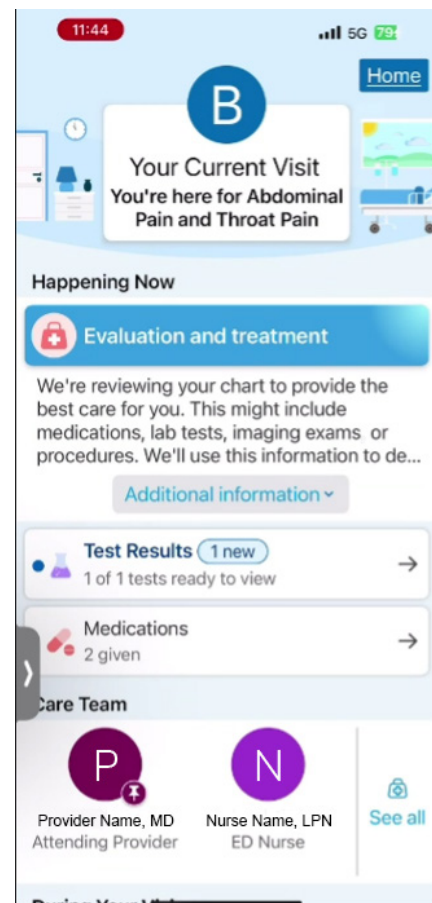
11:44

5G 79

Home

B

Your Current Visit

You're here for Abdominal Pain and Throat Pain

Happening Now

Evaluation and treatment

We're reviewing your chart to provide the best care for you. This might include medications, lab tests, imaging exams or procedures. We'll use this information to de...

Additional information

Test Results 1 new

1 of 1 tests ready to view

Medications

2 given

Care Team

P

Provider Name, MD

Attending Provider

N

Nurse Name, LPN

ED Nurse

See all

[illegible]